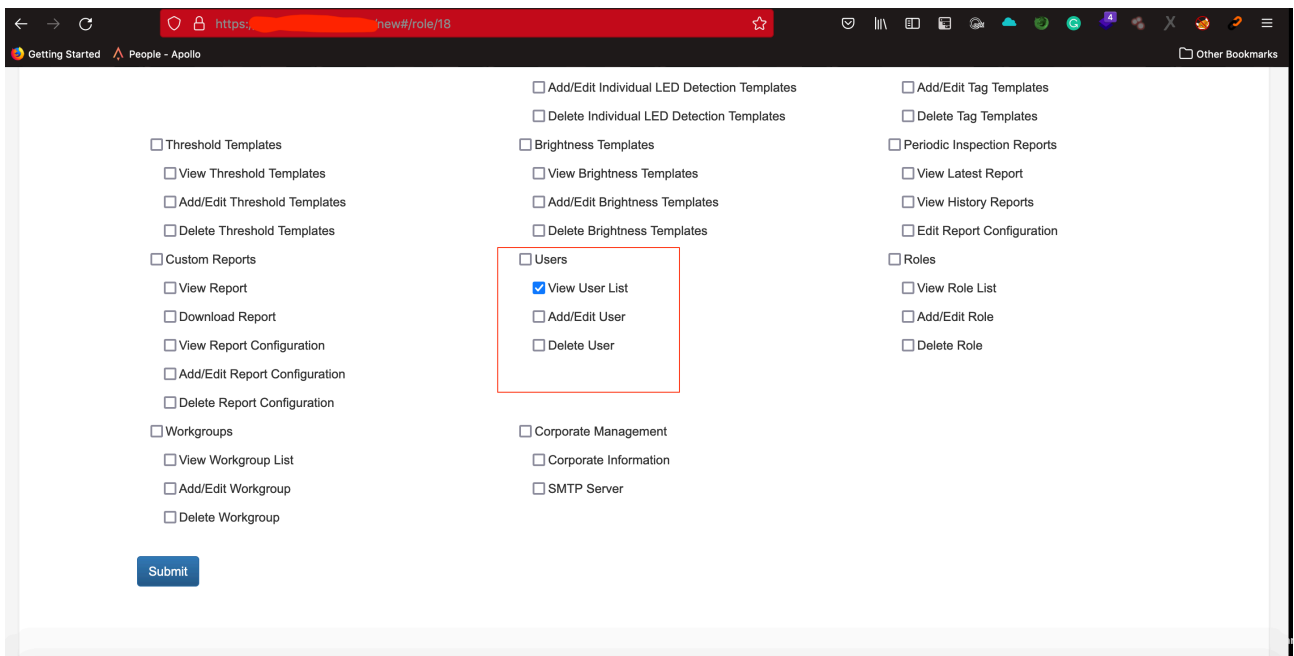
https:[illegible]/new#/role/18

Getting Started People - Apollo Other Bookmarks

Add/Edit Individual LED Detection Templates
Delete Individual LED Detection Templates

Add/Edit Tag Templates
Delete Tag Templates

Threshold Templates
View Threshold Templates
Add/Edit Threshold Templates
Delete Threshold Templates

Brightness Templates
View Brightness Templates
Add/Edit Brightness Templates
Delete Brightness Templates

Periodic Inspection Reports
View Latest Report
View History Reports
Edit Report Configuration

Custom Reports
View Report
Download Report
View Report Configuration
Add/Edit Report Configuration
Delete Report Configuration

Users
View User List
Add/Edit User
Delete User

Roles
View Role List
Add/Edit Role
Delete Role

Workgroups
View Workgroup List
Add/Edit Workgroup
Delete Workgroup

Corporate Management
Corporate Information
SMTP Server

Submit